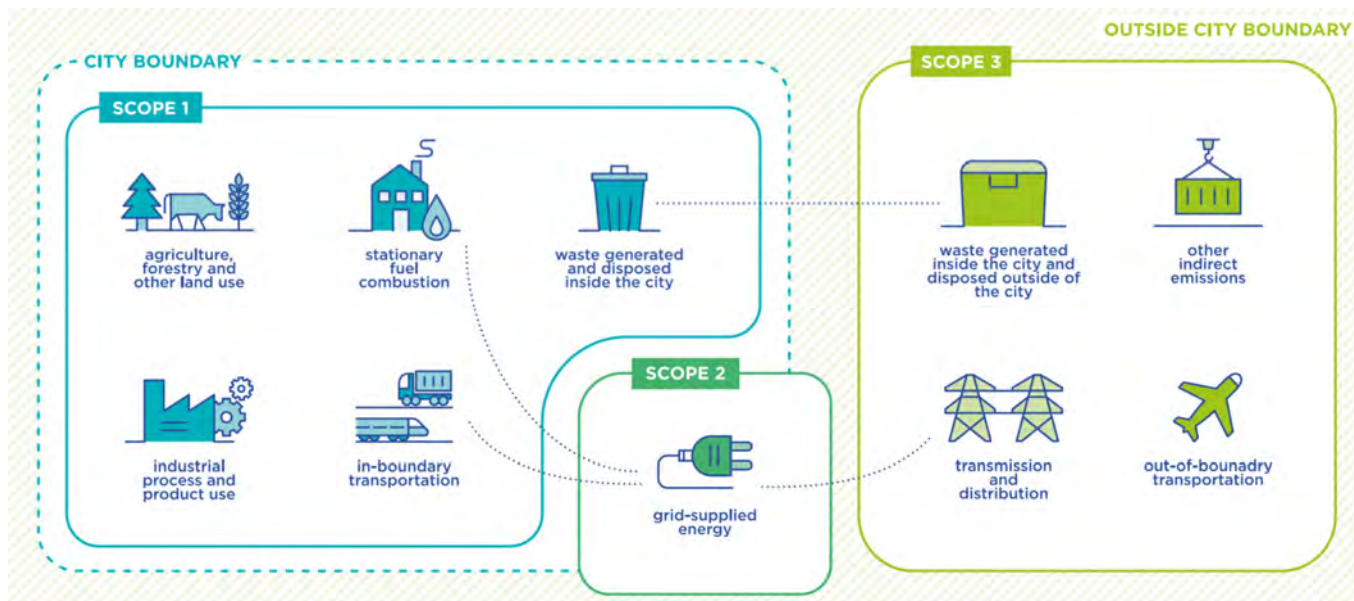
OUTSIDE CITY BOUNDARY

CITY BOUNDARY

SCOPE 1

agriculture, forestry and other land use

stationary fuel combustion

waste generated and disposed inside the city

industrial process and product use

in-boundary transportation

SCOPE 2

grid-supplied energy

SCOPE 3

waste generated inside the city and disposed outside of the city

other indirect emissions

transmission and distribution

out-of-bounadry transportation